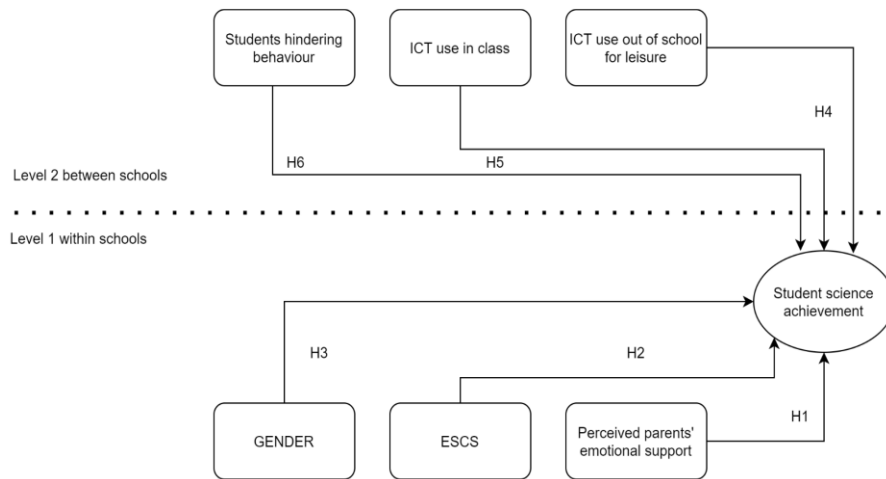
Students hindering behaviour

ICT use in class

ICT use out of school for leisure

H4

H6

H5

Level 2 between schools

Level 1 within schools

Student science achievement

H3

H2

H1

GENDER

ESCS

Perceived parents' emotional support